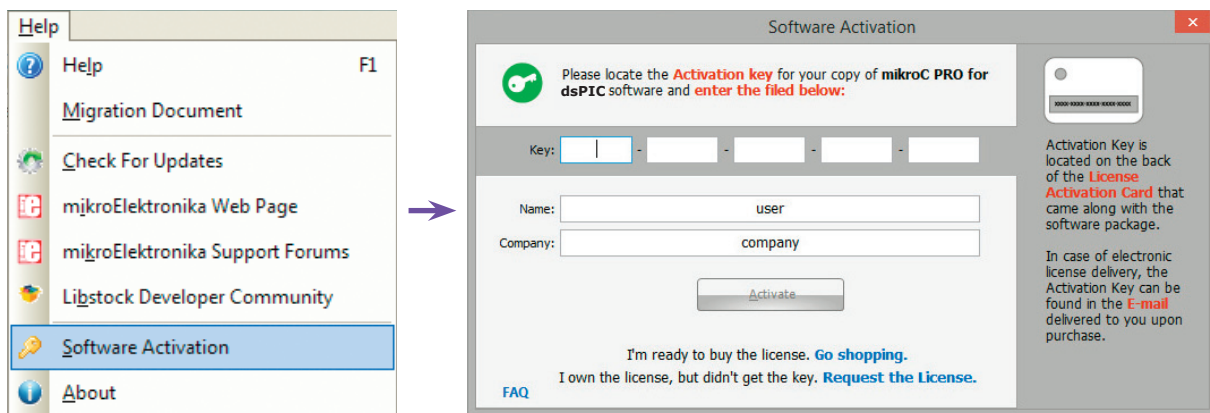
Help

Help F1

Migration Document

Check For Updates

mikroElektronika Web Page

mikroElektronika Support Forums

Libstock Developer Community

Software Activation

About

Software Activation

Please locate the Activation key for your copy of mikroC PRO for dsPIC software and enter the filed below:

Key: - - - -

Name: user

Company: company

Activate

I'm ready to buy the license. Go shopping.

I own the license, but didn't get the key. Request the License.

FAQ

XXXX-XXXX-XXXX-XXXX-XXXX

Activation Key is located on the back of the License Activation Card that came along with the software package.

In case of electronic license delivery, the Activation Key can be found in the E-mail delivered to you upon purchase.